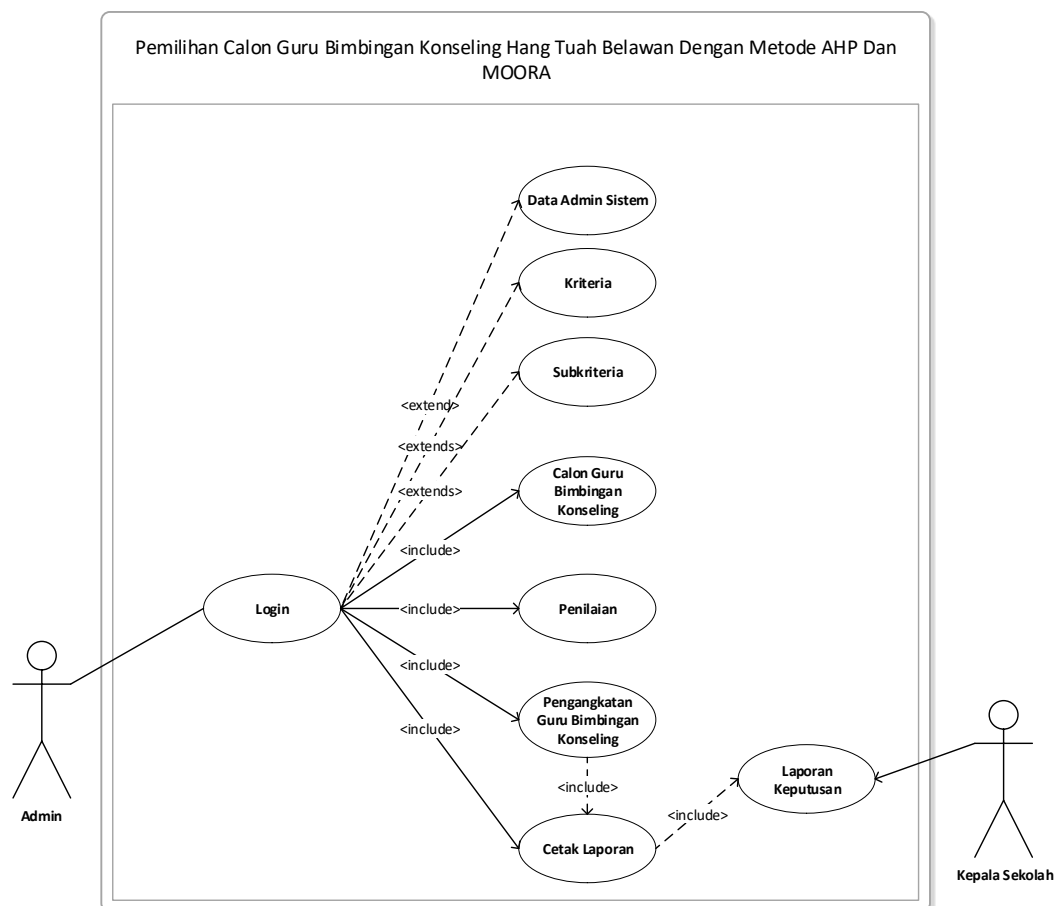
Pemilihan Calon Guru Bimbingan Konseling Hang Tuah Belawan Dengan Metode AHP Dan MOORA

Data Admin Sistem

Kriteria

Subkriteria

<extend>

<extends>

<extends>

Calon Guru Bimbingan Konseling

<include>

Login

<include>

Penilaian

<include>

Pengangkatan Guru Bimbingan Konseling

<include>

<include>

Laporan Keputusan

<include>

Cetak Laporan

Admin

Kepala Sekolah